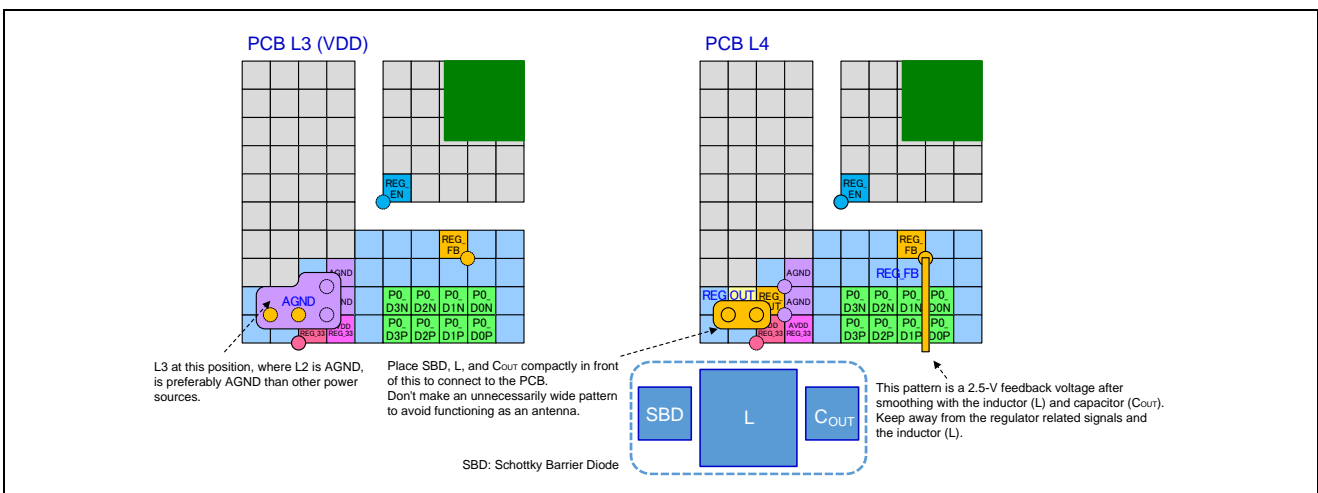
PCB L3 (VDD)

REG_EN

REG_FB

AGND

AGND

AGND

AVDD REG_33

REG_33

P0_D3N P0_D2N P0_D1N P0_D0N

P0_D3P P0_D2P P0_D1P P0_D0P

L3 at this position, where L2 is AGND, is preferably AGND than other power sources.

PCB L4

REG_EN

REG_FB

REG_FB

AGND

REG_OUT

REG_OUT

AGND

AVDD REG_33

AVDD REG_33

P0_D3N P0_D2N P0_D1N P0_D0N

P0_D3P P0_D2P P0_D1P P0_D0P

Place SBD, L, and $C_{OUT}$ compactly in front of this to connect to the PCB. Don't make an unnecessarily wide pattern to avoid functioning as an antenna.

SBD

L

$C_{OUT}$

SBD: Schottky Barrier Diode

This pattern is a 2.5-V feedback voltage after smoothing with the inductor (L) and capacitor ($C_{OUT}$). Keep away from the regulator related signals and the inductor (L).